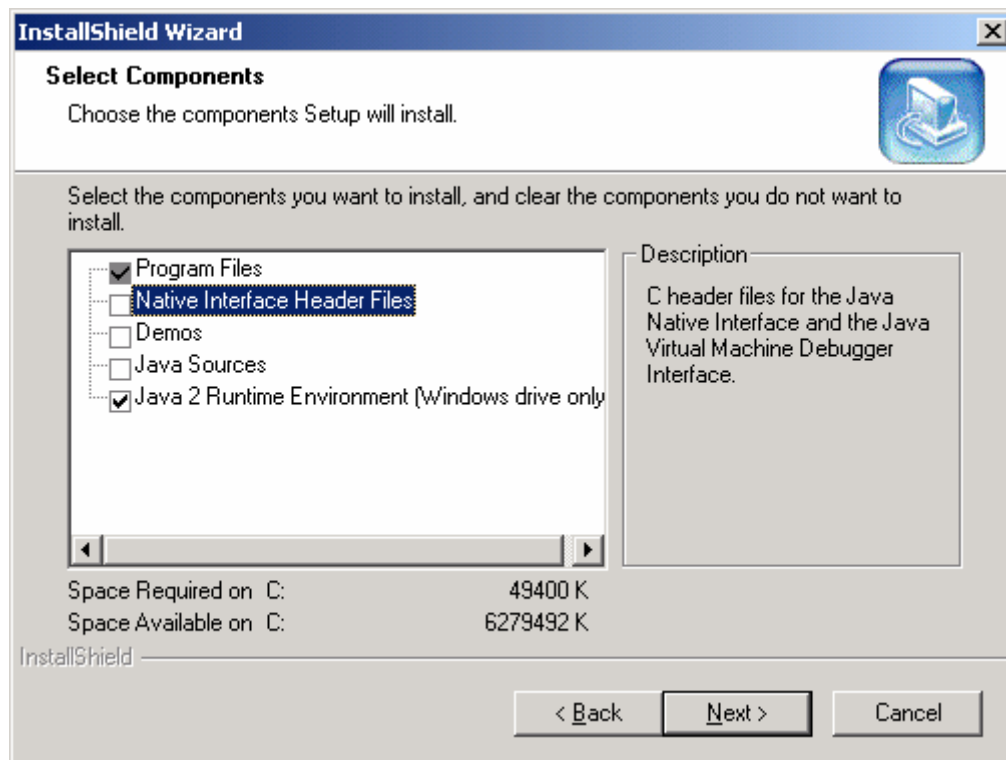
InstallShield Wizard

Select Components

Choose the components Setup will install.

Select the components you want to install, and clear the components you do not want to install.

Program Files
Native Interface Header Files
Demos
Java Sources
Java 2 Runtime Environment (Windows drive only

Description

C header files for the Java Native Interface and the Java Virtual Machine Debugger Interface.

Space Required on C: 49400 K
Space Available on C: 6279492 K

InstallShield

< Back
Next >
Cancel